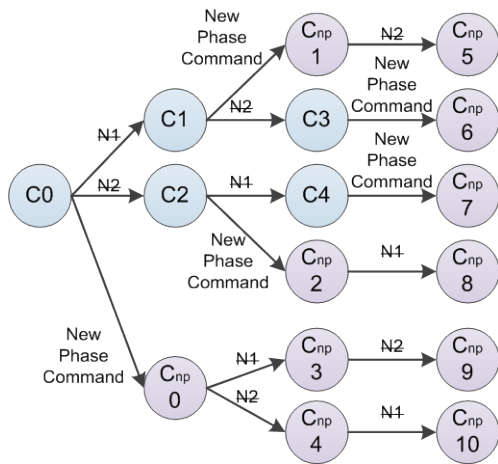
New Phase Command

$C_{np}$ 1

N2

$C_{np}$ 5

N1

C1

N2

C3

New Phase Command

$C_{np}$ 6

C0

N2

C2

N1

C4

New Phase Command

$C_{np}$ 7

New Phase Command

$C_{np}$ 2

N1

$C_{np}$ 8

New Phase Command

$C_{np}$ 0

N1

$C_{np}$ 3

N2

$C_{np}$ 9

N2

$C_{np}$ 4

N1

$C_{np}$ 10